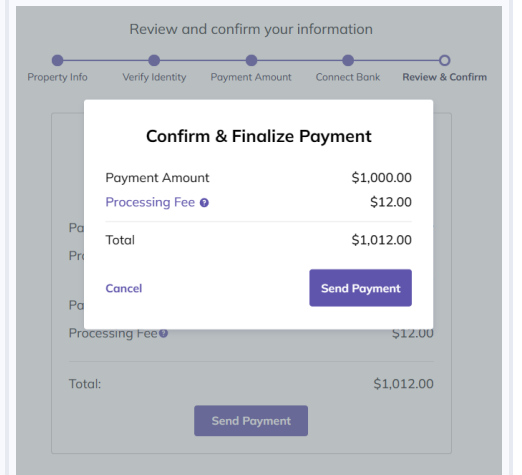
Review and confirm your information

Property Info
Verify Identity
Payment Amount
Connect Bank
Review & Confirm

Confirm & Finalize Payment

Payment Amount $1,000.00
Processing Fee ? $12.00

Total $1,012.00

Cancel
Send Payment

Pa
Pr

Pa
Processing Fee ? $12.00

Total: $1,012.00

Send Payment